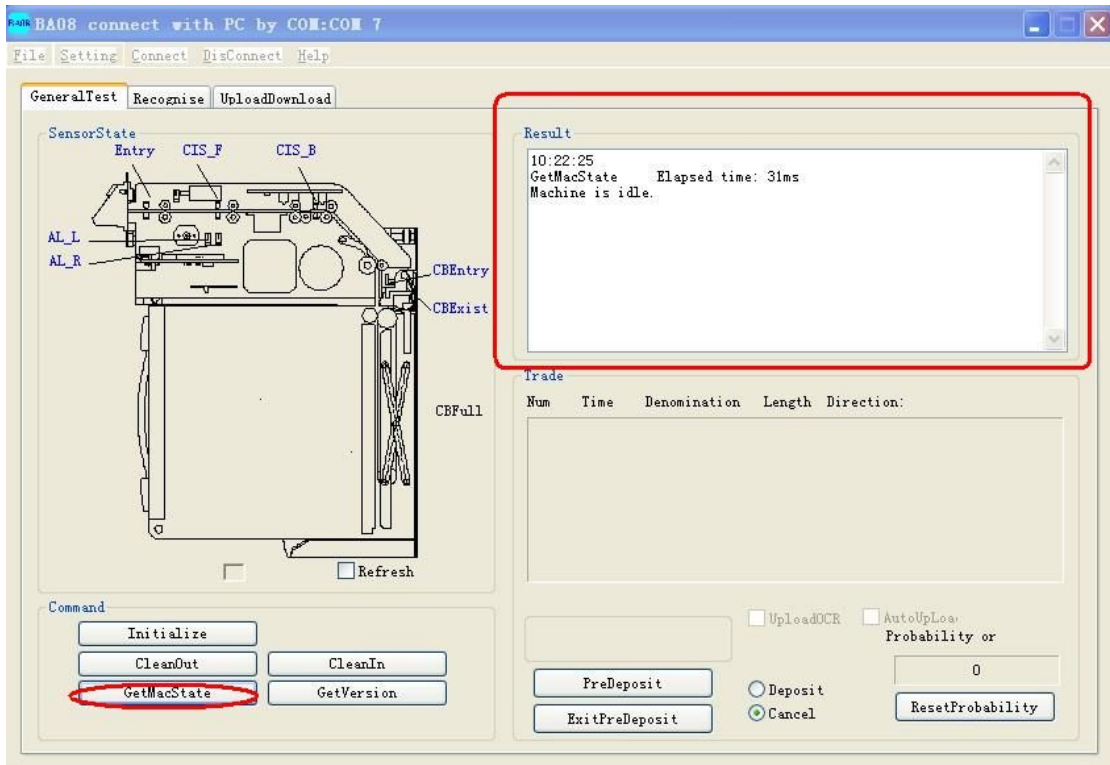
BA08 connect with PC by COM:COM 7

File Setting Connect DisConnect Help

GeneralTest Recognise UploadDownload

SensorState
Entry CIS_F CIS_B
AL_L
AL_R
CBEntry
CBExist
CBFull
Refresh

Result
10:22:25
GetMacState Elapsed time: 31ms
Machine is idle.

Trade
Num Time Denomination Length Direction:

Command
Initialize
CleanOut CleanIn
GetMacState GetVersion

UploadOCR AutoUpLoa
Probability or
0
PreDeposit
ExitPreDeposit
Deposit
Cancel
ResetProbability